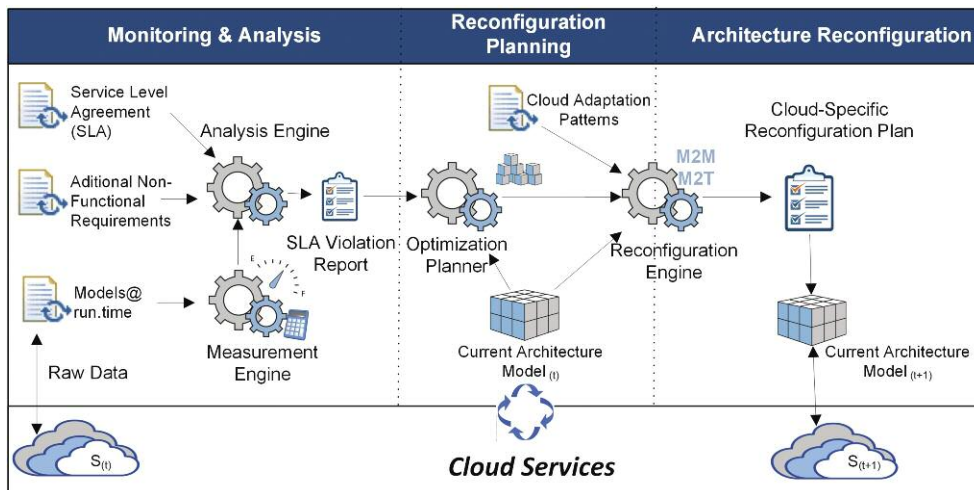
Monitoring & Analysis

Reconfiguration Planning

Architecture Reconfiguration

Service Level Agreement (SLA)

Analysis Engine

Aditional Non-Functional Requirements

SLA Violation Report

Models@ run.time

Measurement Engine

Raw Data

Cloud Adaptation Patterns

Optimization Planner

Current Architecture Model $_{(t)}$

M2M
M2T

Reconfiguration Engine

Cloud-Specific Reconfiguration Plan

Current Architecture Model $_{(t+1)}$

$S_{(t)}$

Cloud Services

$S_{(t+1)}$